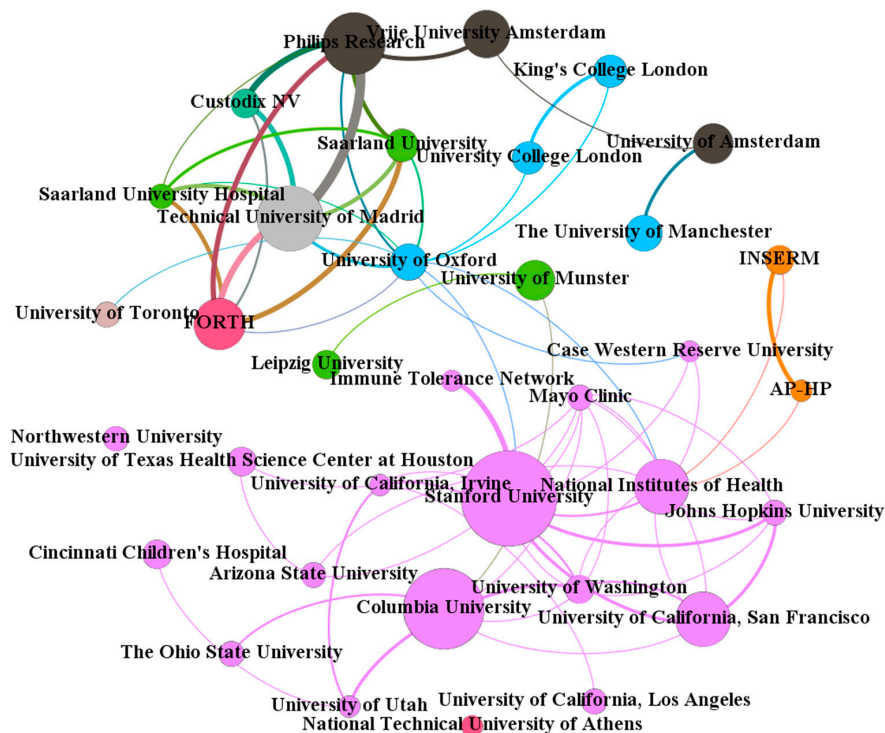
Vrije University Amsterdam
Philips Research
King's College London
Custodix NV
Saarland University
University College London
University of Amsterdam
Saarland University Hospital
Technical University of Madrid
The University of Manchester
University of Oxford
INSERM
University of Munster
University of Toronto
FORTH
Case Western Reserve University
Leipzig University
Immune Tolerance Network
AP-HP
Mayo Clinic
Northwestern University
University of Texas Health Science Center at Houston
University of California, Irvine
Stanford University
National Institutes of Health
Johns Hopkins University
Cincinnati Children's Hospital
Arizona State University
University of Washington
Columbia University
University of California, San Francisco
The Ohio State University
University of California, Los Angeles
University of Utah
National Technical University of Athens